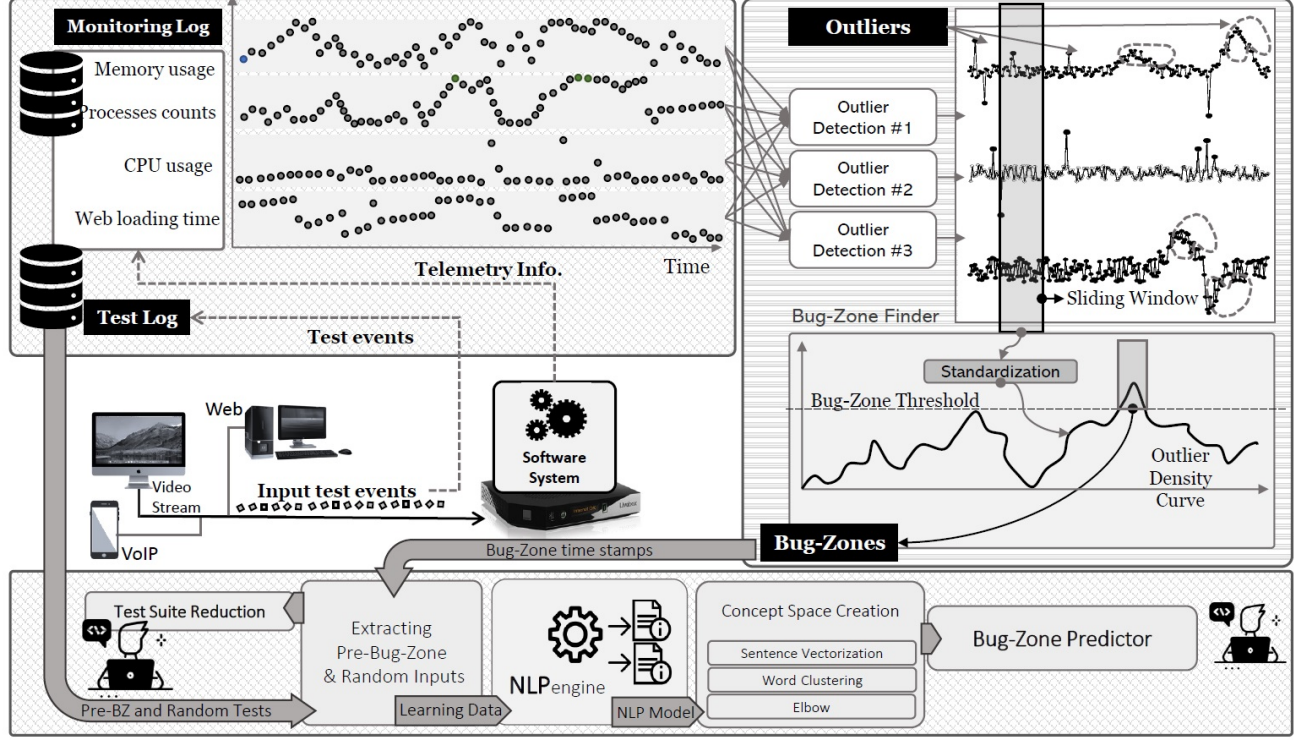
Monitoring Log

Memory usage

Processes counts

CPU usage

Web loading time

Time

Telemetry Info.

Test Log

Test events

Outliers

Outlier Detection #1

Outlier Detection #2

Outlier Detection #3

Sliding Window

Bug-Zone Finder

Standardization

Bug-Zone Threshold

Outlier Density Curve

Web

Video Stream

VoIP

Input test events

Software System

Bug-Zones

Bug-Zone time stamps

Test Suite Reduction

Extracting Pre-Bug-Zone & Random Inputs

NLPengine

Concept Space Creation

Sentence Vectorization

Word Clustering

Elbow

Bug-Zone Predictor

Pre-BZ and Random Tests

Learning Data

NLP Model